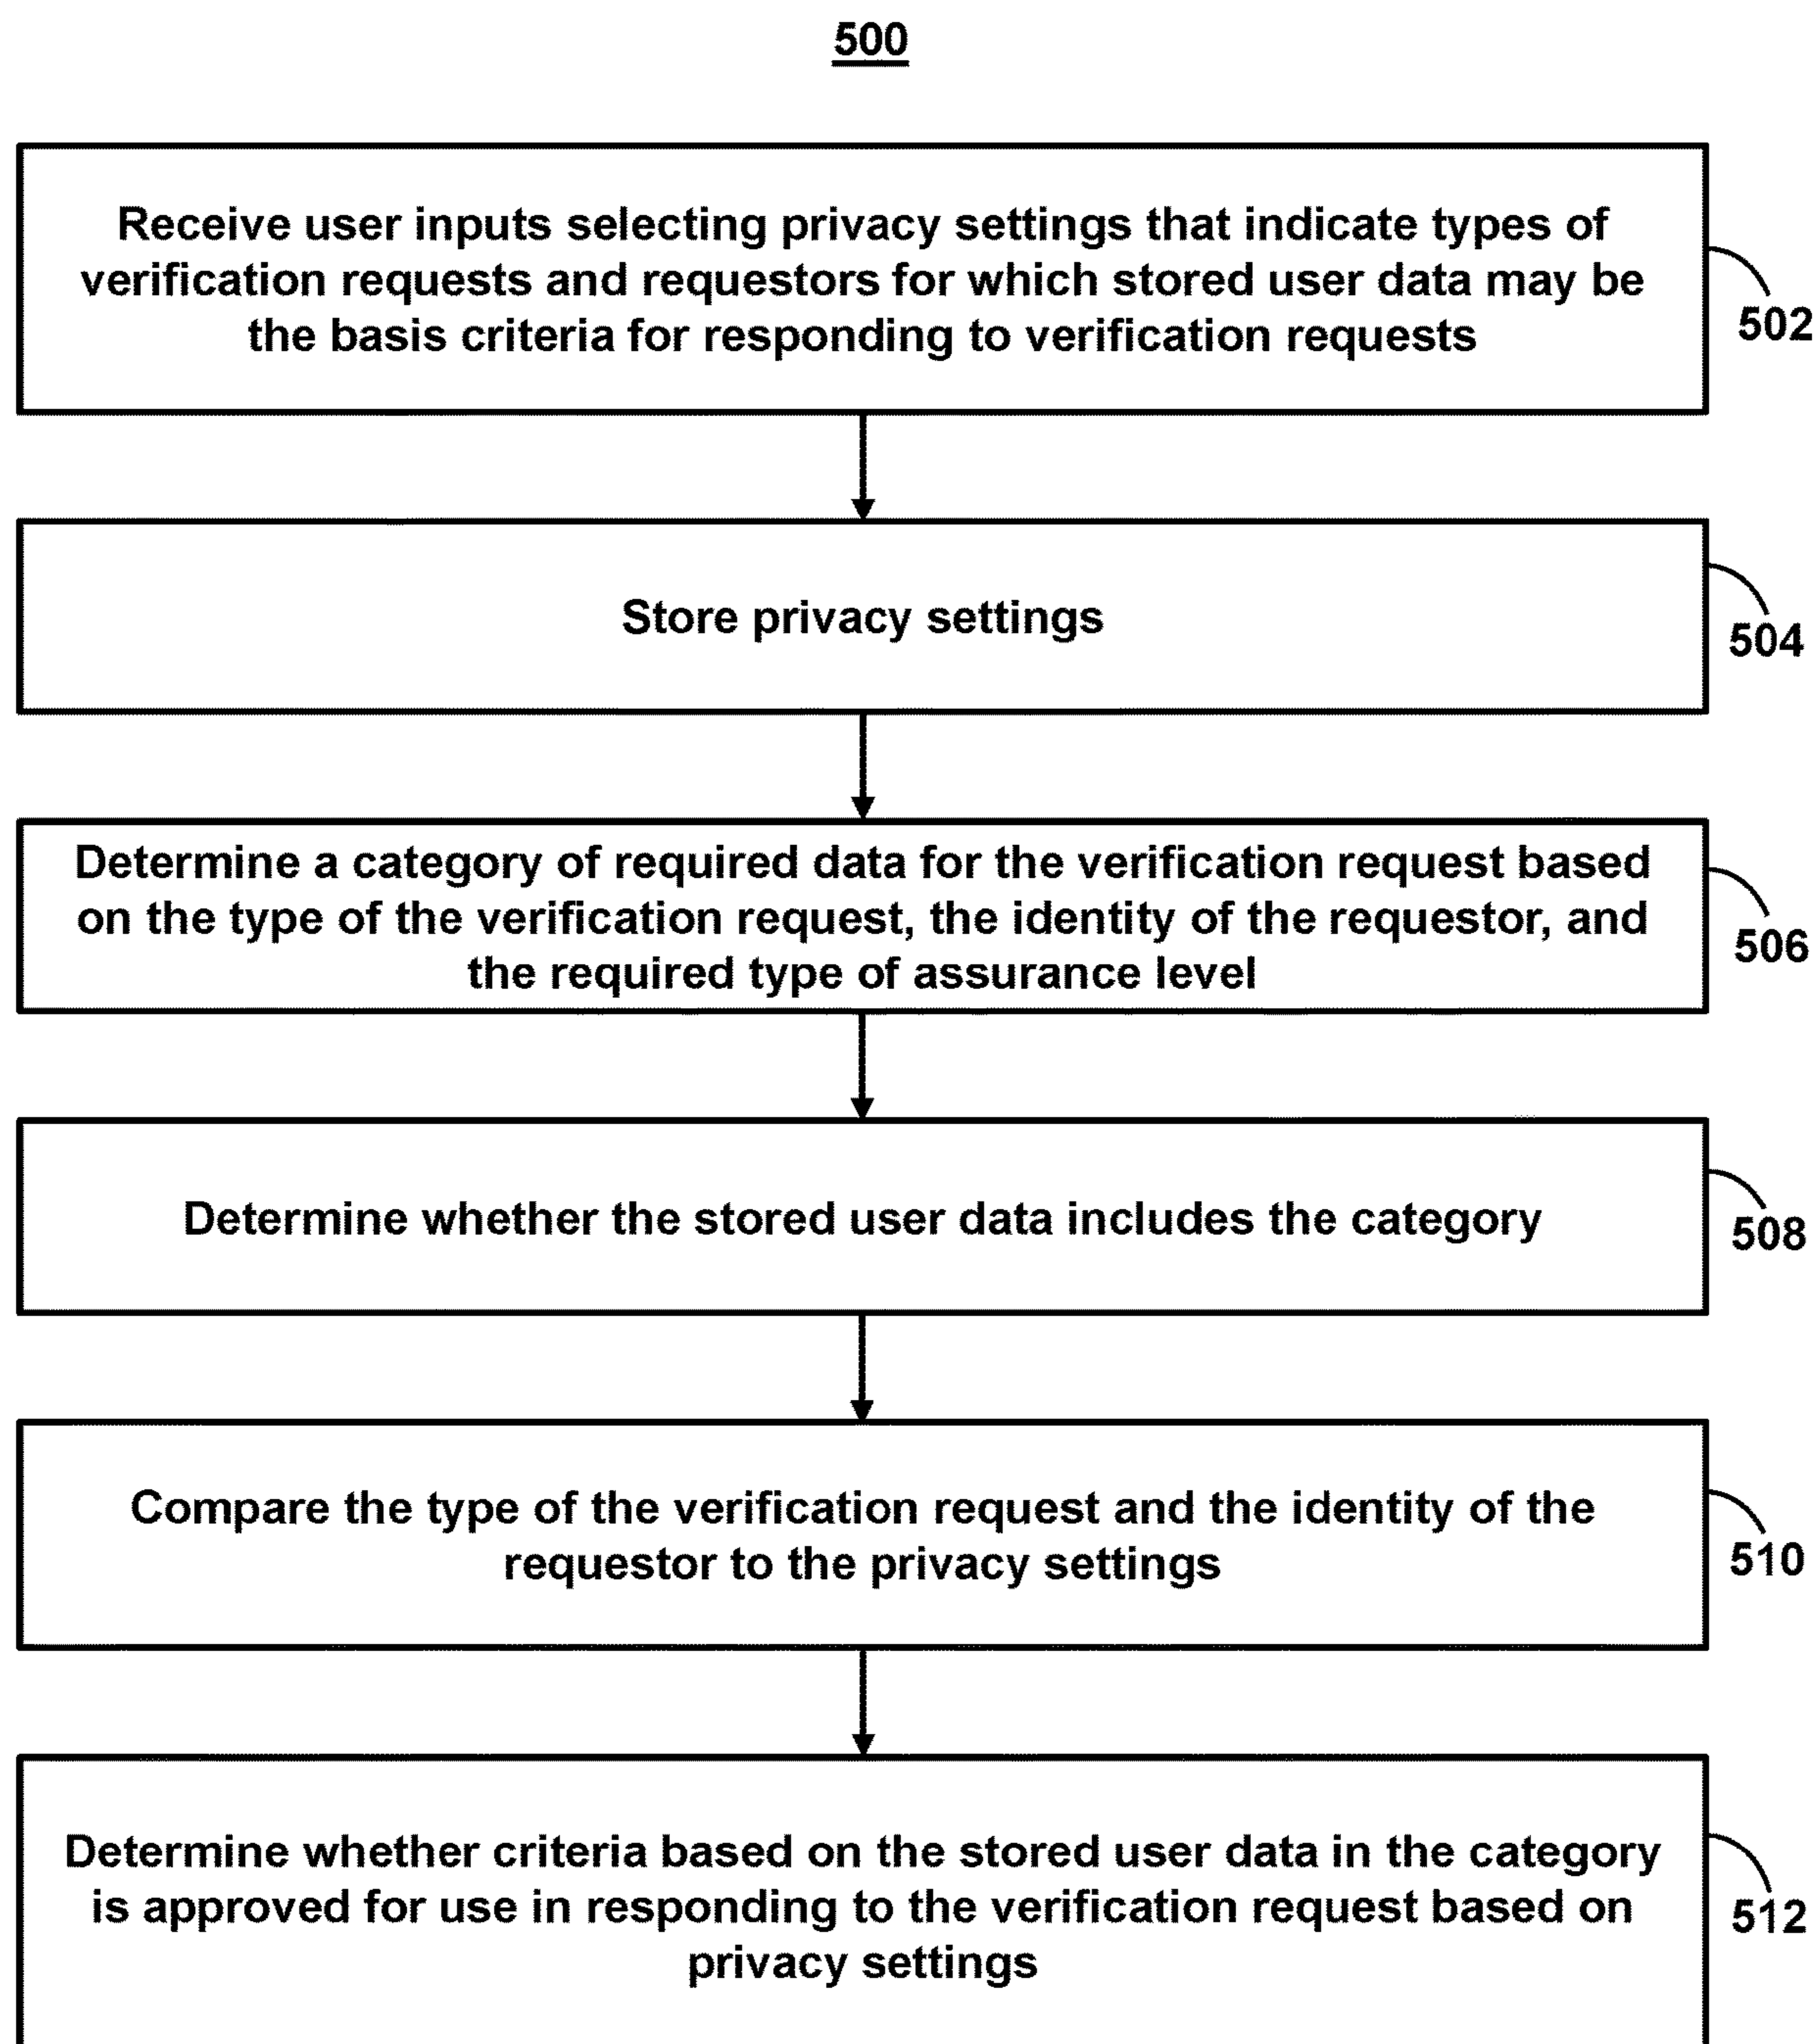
500

Receive user inputs selecting privacy settings that indicate types of verification requests and requestors for which stored user data may be the basis criteria for responding to verification requests

502

Store privacy settings

504

Determine a category of required data for the verification request based on the type of the verification request, the identity of the requestor, and the required type of assurance level

506

Determine whether the stored user data includes the category

508

Compare the type of the verification request and the identity of the requestor to the privacy settings

510

Determine whether criteria based on the stored user data in the category is approved for use in responding to the verification request based on privacy settings

512